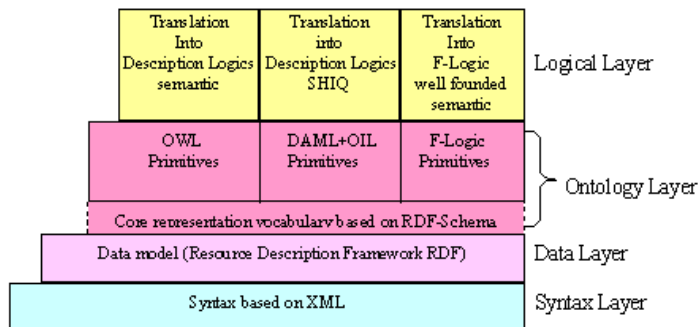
| Translation Into Description Logics semantic | Translation into Description Logics SHIQ | Translation Into F-Logic well founded semantic |
|---|---|---|

Logical Layer

| OWL Primitives | DAML+OIL Primitives | F-Logic Primitives |
|---|---|---|

Core representation vocabulary based on RDF-Schema

Ontology Layer

Data model (Resource Description Framework RDF)

Data Layer

Syntax based on XML

Syntax Layer